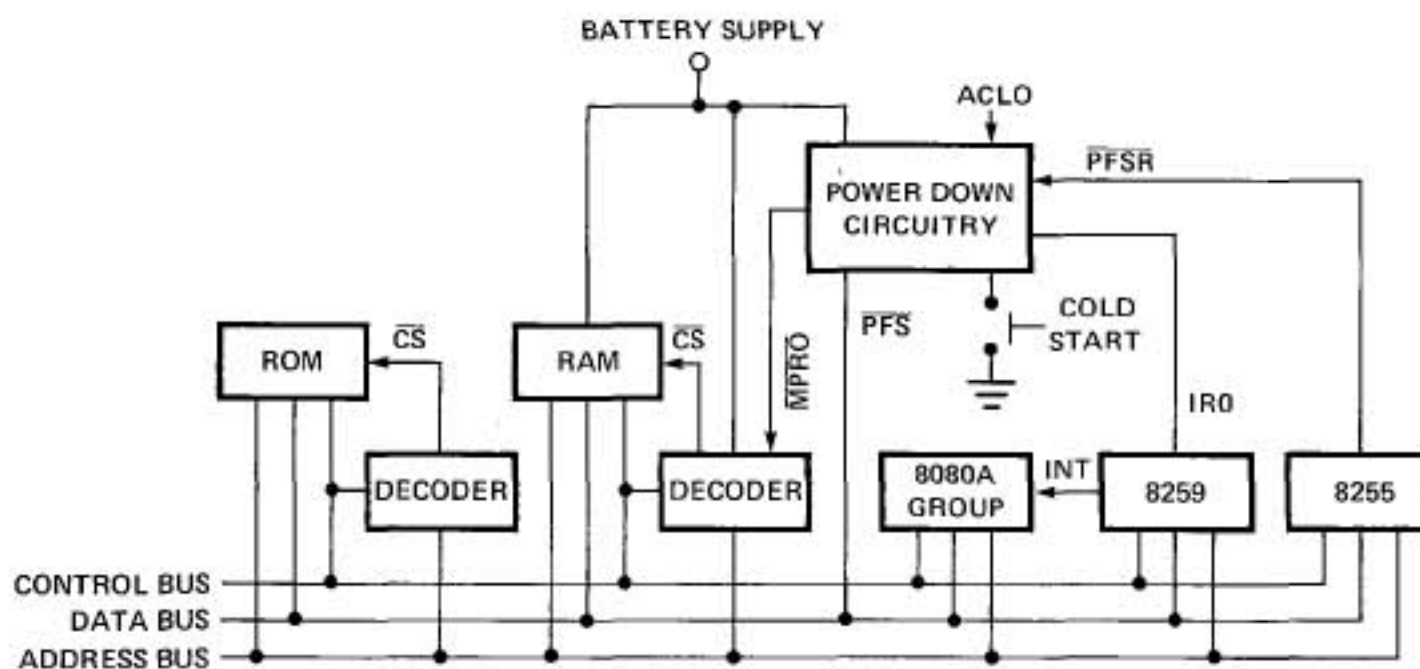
BATTERY SUPPLY

ACLO

$\overline{PFSR}$

POWER DOWN CIRCUITRY

COLD START

$\overline{PFS}$

$\overline{MPRO}$

ROM

$\overline{CS}$

RAM

$\overline{CS}$

DECODER

DECODER

8080A GROUP

INT

8259

IR0

8255

CONTROL BUS

DATA BUS

ADDRESS BUS